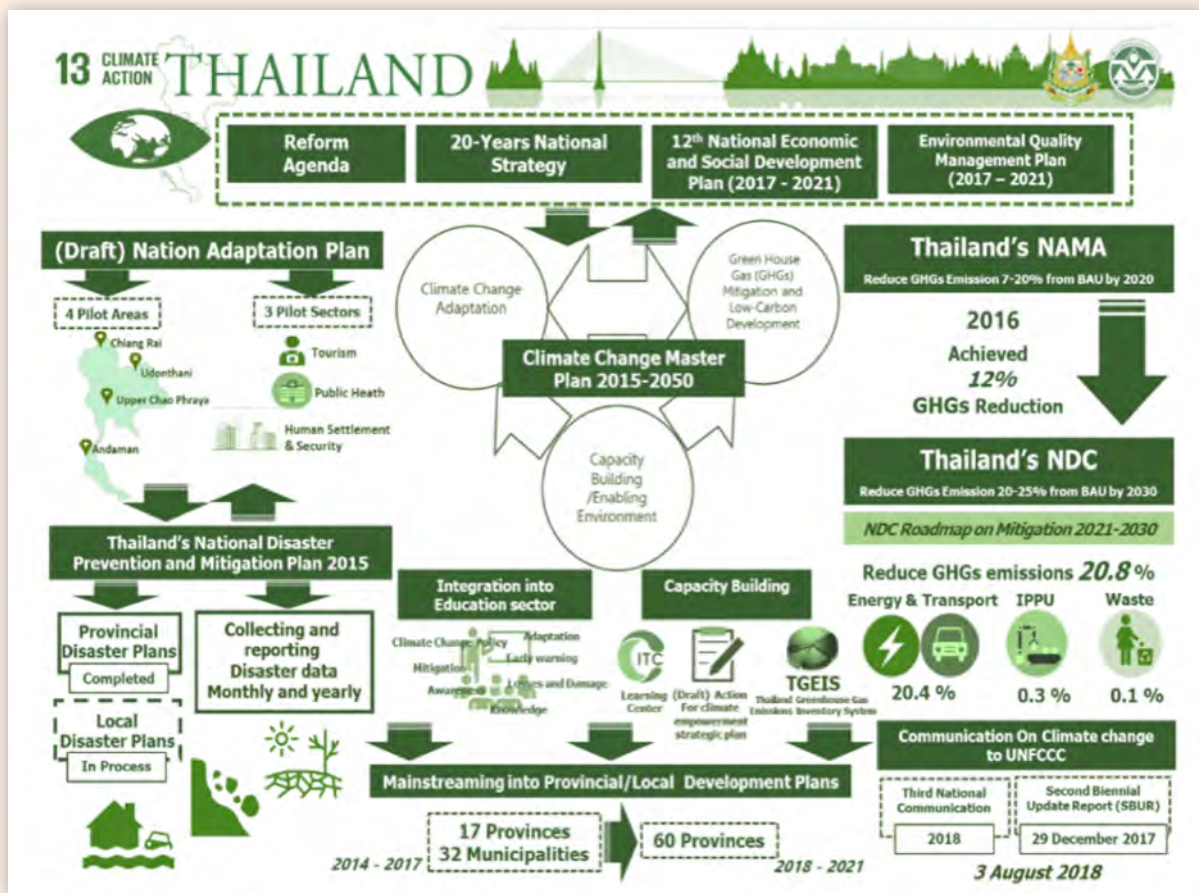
13 CLIMATE ACTION THAILAND

Reform Agenda

20-Years National Strategy

$12^{th}$ National Economic and Social Development Plan (2017 - 2021)

Environmental Quality Management Plan (2017 – 2021)

(Draft) Nation Adaptation Plan

4 Pilot Areas

Chiang Rai

Udonthani

Upper Chao Phraya

Andaman

3 Pilot Sectors

Tourism

Public Heath

Human Settlement & Security

Climate Change Adaptation

Green House Gas (GHGs) Mitigation and Low-Carbon Development

Climate Change Master Plan 2015-2050

Capacity Building /Enabling Environment

Thailand's NAMA

Reduce GHGs Emission 7-20% from BAU by 2020

2016

Achieved

12%

GHGs Reduction

Thailand's NDC

Reduce GHGs Emission 20-25% from BAU by 2030

NDC Roadmap on Mitigation 2021-2030

Thailand's National Disaster Prevention and Mitigation Plan 2015

Provincial Disaster Plans

Completed

Collecting and reporting Disaster data Monthly and yearly

Local Disaster Plans

In Process

Integration into Education sector

Climate Change Policy

Adaptation

Early warning

Mitigation

Losses and Damage

Awareness

Knowledge

Capacity Building

ITC

Learning Center

(Draft) Action For climate empowerment strategic plan

TGEIS

Thailand Greenhouse Gas Emissions Inventory System

Reduce GHGs emissions 20.8 %

Energy & Transport

IPPU

Waste

20.4 %

0.3 %

0.1 %

Communication On Climate change to UNFCCC

Third National Communication

2018

Second Biennial Update Report (SBUR)

29 December 2017

3 August 2018

Mainstreaming into Provincial/Local Development Plans

2014 - 2017

17 Provinces
32 Municipalities

60 Provinces

2018 - 2021